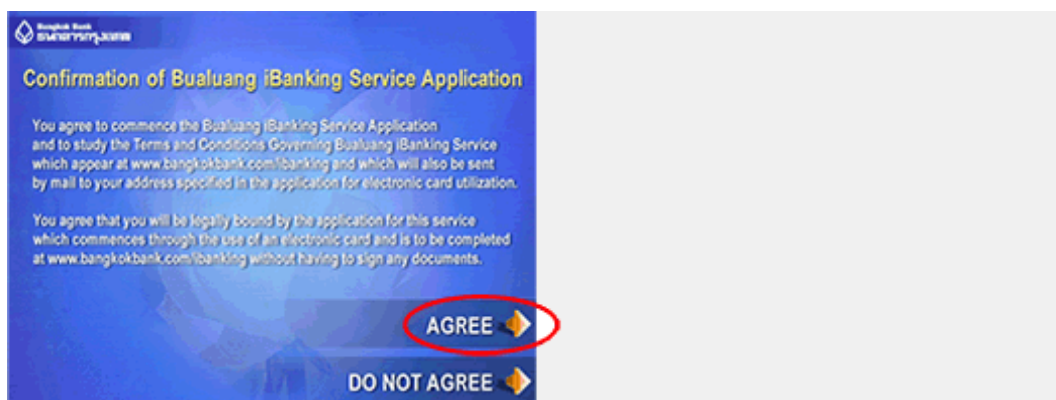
Bangkok Bank
ธนาคารกรุงเทพ

Confirmation of Bualuang iBanking Service Application

You agree to commence the Bualuang iBanking Service Application and to study the Terms and Conditions Governing Bualuang iBanking Service which appear at www.bangkokbank.com/ibanking and which will also be sent by mail to your address specified in the application for electronic card utilization.

You agree that you will be legally bound by the application for this service which commences through the use of an electronic card and is to be completed at www.bangkokbank.com/ibanking without having to sign any documents.

AGREE

DO NOT AGREE